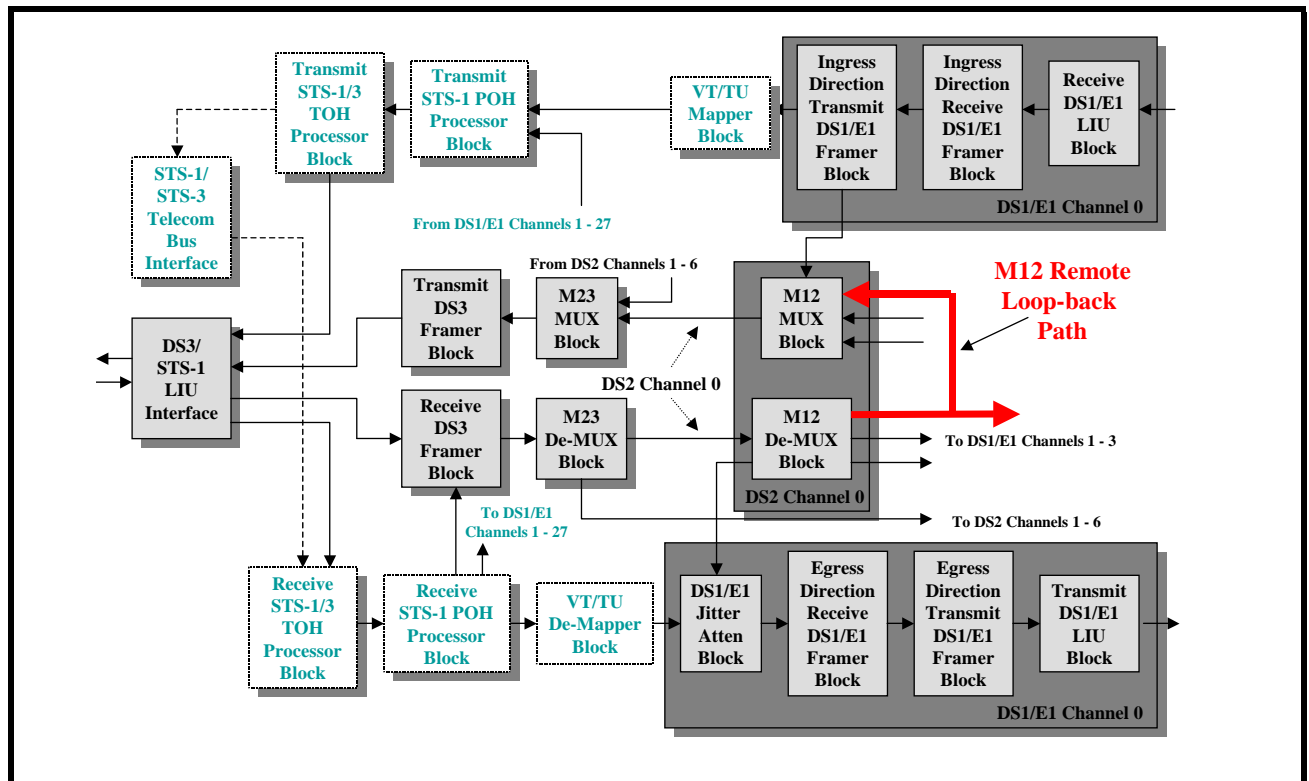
Transmit STS-1/3 TOH Processor Block

Transmit STS-1 POH Processor Block

VT/TU Mapper Block

Ingress Direction Transmit DS1/E1 Framer Block

Ingress Direction Receive DS1/E1 Framer Block

Receive DS1/E1 LIU Block

DS1/E1 Channel 0

STS-1/ STS-3 Telecom Bus Interface

From DS1/E1 Channels 1 - 27

From DS2 Channels 1 - 6

M12 Remote Loop-back Path

Transmit DS3 Framer Block

M23 MUX Block

M12 MUX Block

DS3/ STS-1 LIU Interface

DS2 Channel 0

Receive DS3 Framer Block

M23 De-MUX Block

M12 De-MUX Block

To DS1/E1 Channels 1 - 3

DS2 Channel 0

To DS2 Channels 1 - 6

To DS1/E1 Channels 1 - 27

Receive STS-1/3 TOH Processor Block

Receive STS-1 POH Processor Block

VT/TU De-Mapper Block

DS1/E1 Jitter Atten Block

Egress Direction Receive DS1/E1 Framer Block

Egress Direction Transmit DS1/E1 Framer Block

Transmit DS1/E1 LIU Block

DS1/E1 Channel 0